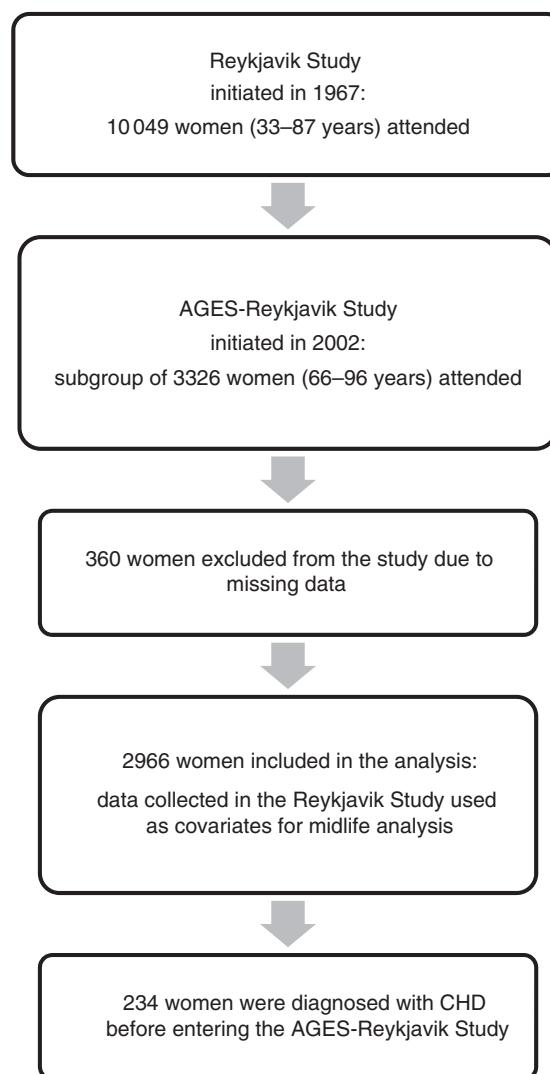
Reykjavik Study
initiated in 1967:
10 049 women (33–87 years) attended

AGES-Reykjavik Study
initiated in 2002:
subgroup of 3326 women (66–96 years) attended

360 women excluded from the study due to missing data

2966 women included in the analysis:
data collected in the Reykjavik Study used as covariates for midlife analysis

234 women were diagnosed with CHD before entering the AGES-Reykjavik Study